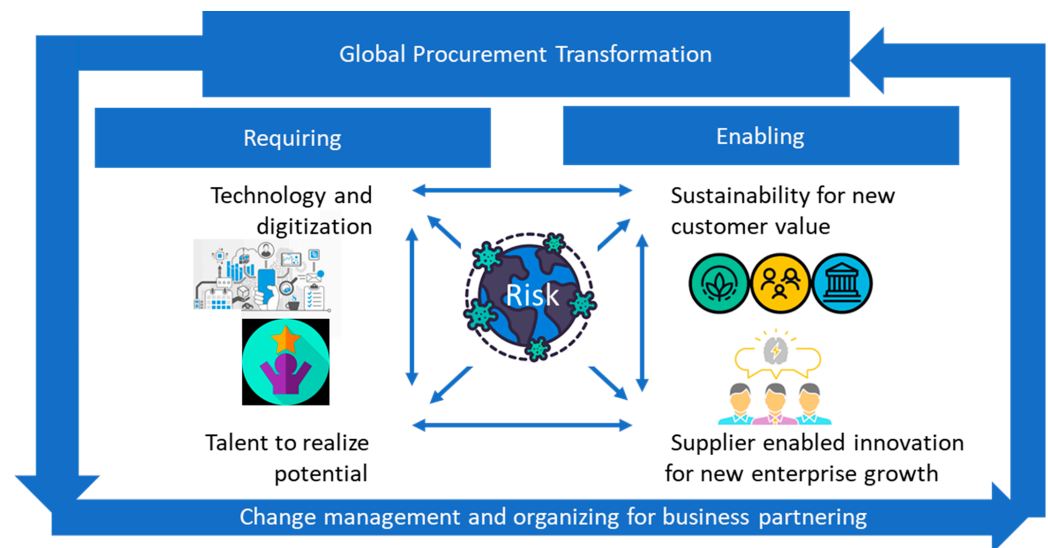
Global Procurement Transformation

Requiring

Enabling

Technology and digitization

Sustainability for new customer value

Risk

Talent to realize potential

Supplier enabled innovation for new enterprise growth

Change management and organizing for business partnering